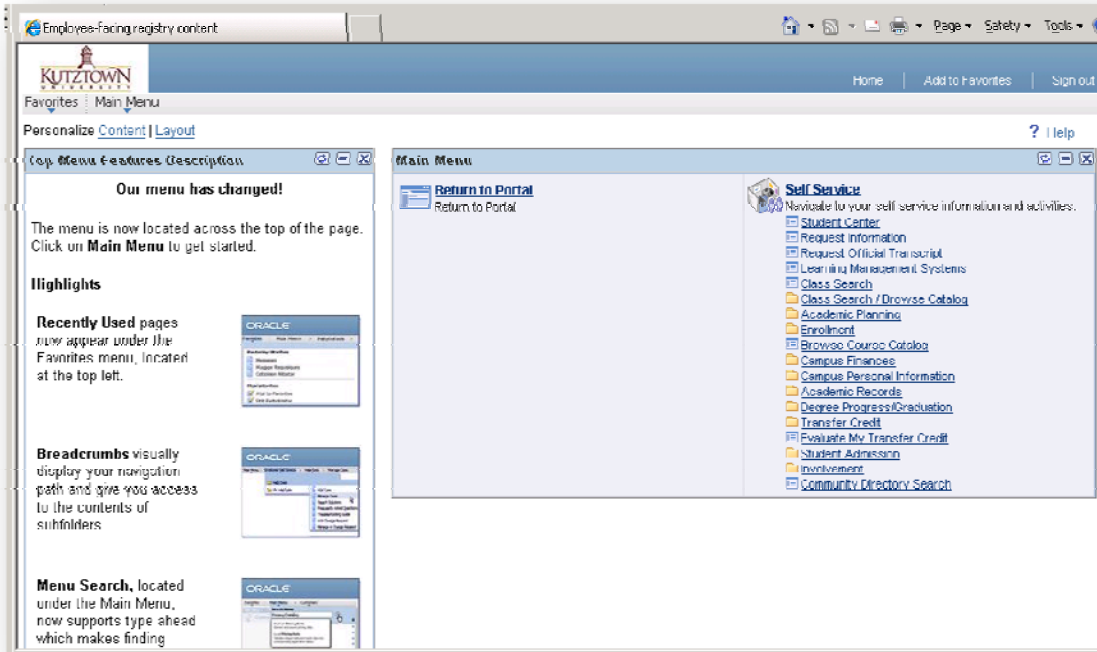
Employee-facing registry content

Page ▾ Safety ▾ Tools ▾

KUTZTOWN UNIVERSITY

Home | Add to Favorites | Sign out

Favorites | Main Menu

Personalize Content | Layout

? Help

Top Menu Features Description

Our menu has changed!

The menu is now located across the top of the page. Click on **Main Menu** to get started.

**Highlights**

**Recently Used** pages now appear under the Favorites menu, located at the top left.

ORACLE

**Breadcrumbs** visually display your navigation path and give you access to the contents of subfolders

ORACLE

**Menu Search,** located under the Main Menu, now supports type ahead which makes finding

ORACLE

Main Menu

Return to Portal
Return to Portal

Self Service
Navigate to your self service information and activities.

Student Center
Request Information
Request Official Transcript
Learning Management Systems
Class Search
Class Search / Browse Catalog
Academic Planning
Enrollment
Browse Course Catalog
Campus Finances
Campus Personal Information
Academic Records
Degree Progress/Graduation
Transfer Credit
Evaluate My Transfer Credit
Student Admission
Involvement
Community Directory Search